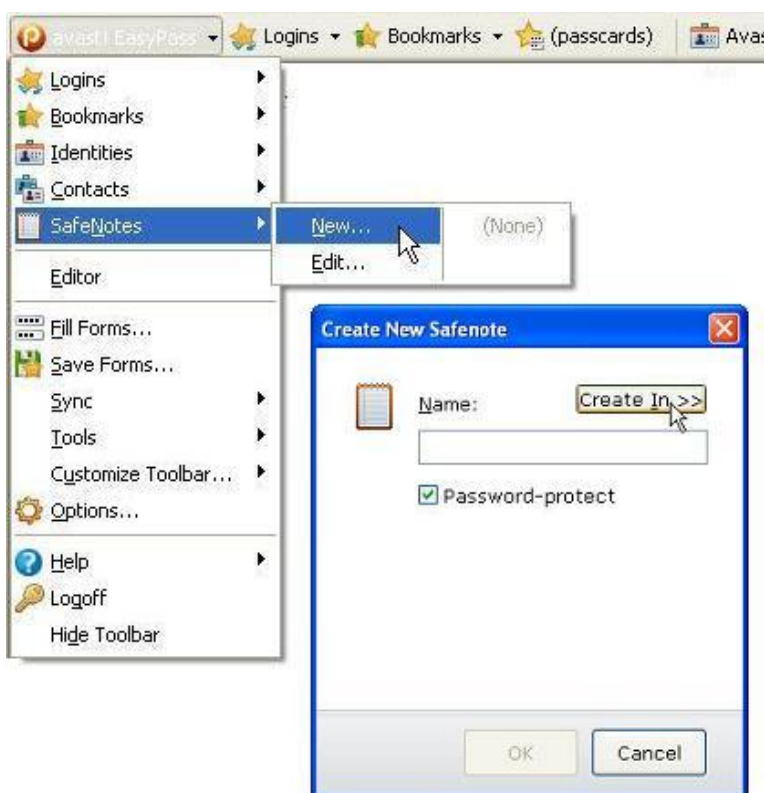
avast! EasyPass Logins Bookmarks (passcards) Avas

Logins
Bookmarks
Identities
Contacts
SafeNotes
Editor
Fill Forms...
Save Forms...
Sync
Tools
Customize Toolbar...
Options...
Help
Logoff
Hide Toolbar

New...
Edit...

(None)

Create New Safenote

Name:
Create In >>

Password-protect

OK
Cancel